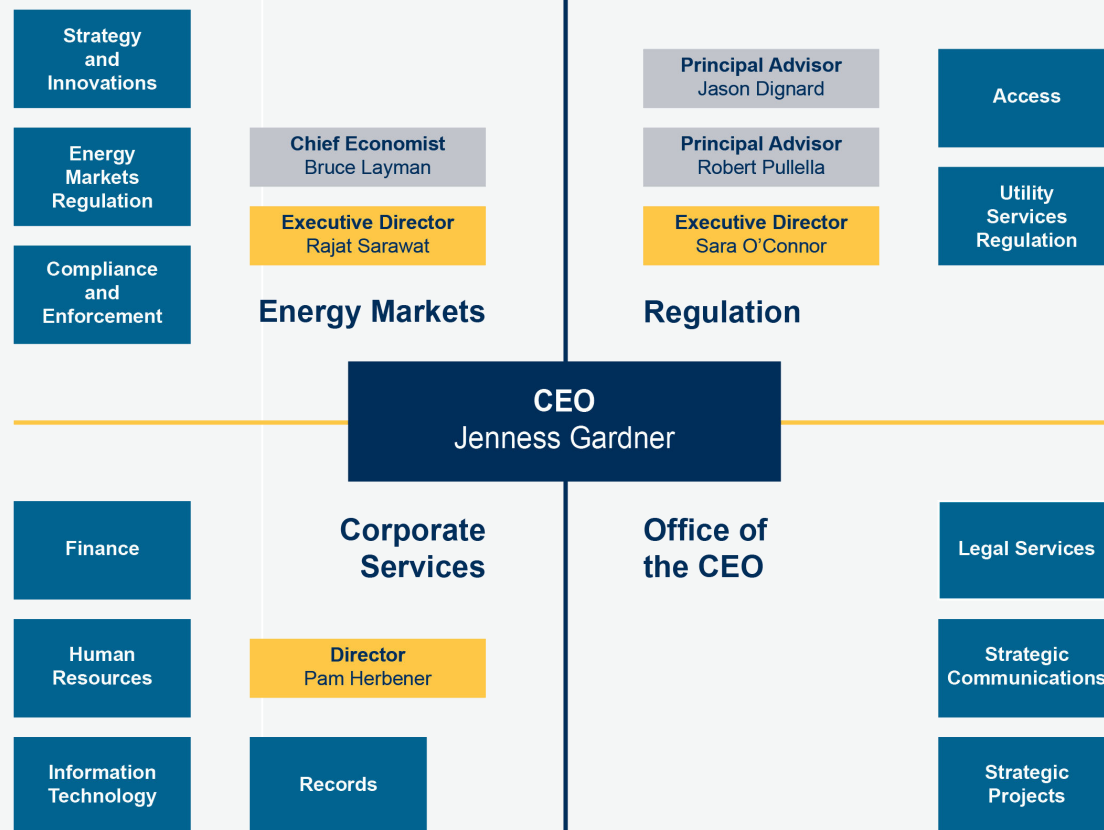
Strategy and Innovations

Energy Markets Regulation

Compliance and Enforcement

Chief Economist
Bruce Layman

Executive Director
Rajat Sarawat

Energy Markets

Principal Advisor
Jason Dignard

Principal Advisor
Robert Pullella

Executive Director
Sara O'Connor

Regulation

Access

Utility Services Regulation

CEO
Jenness Gardner

Finance

Human Resources

Information Technology

Corporate Services

Director
Pam Herbener

Records

Office of the CEO

Legal Services

Strategic Communications

Strategic Projects